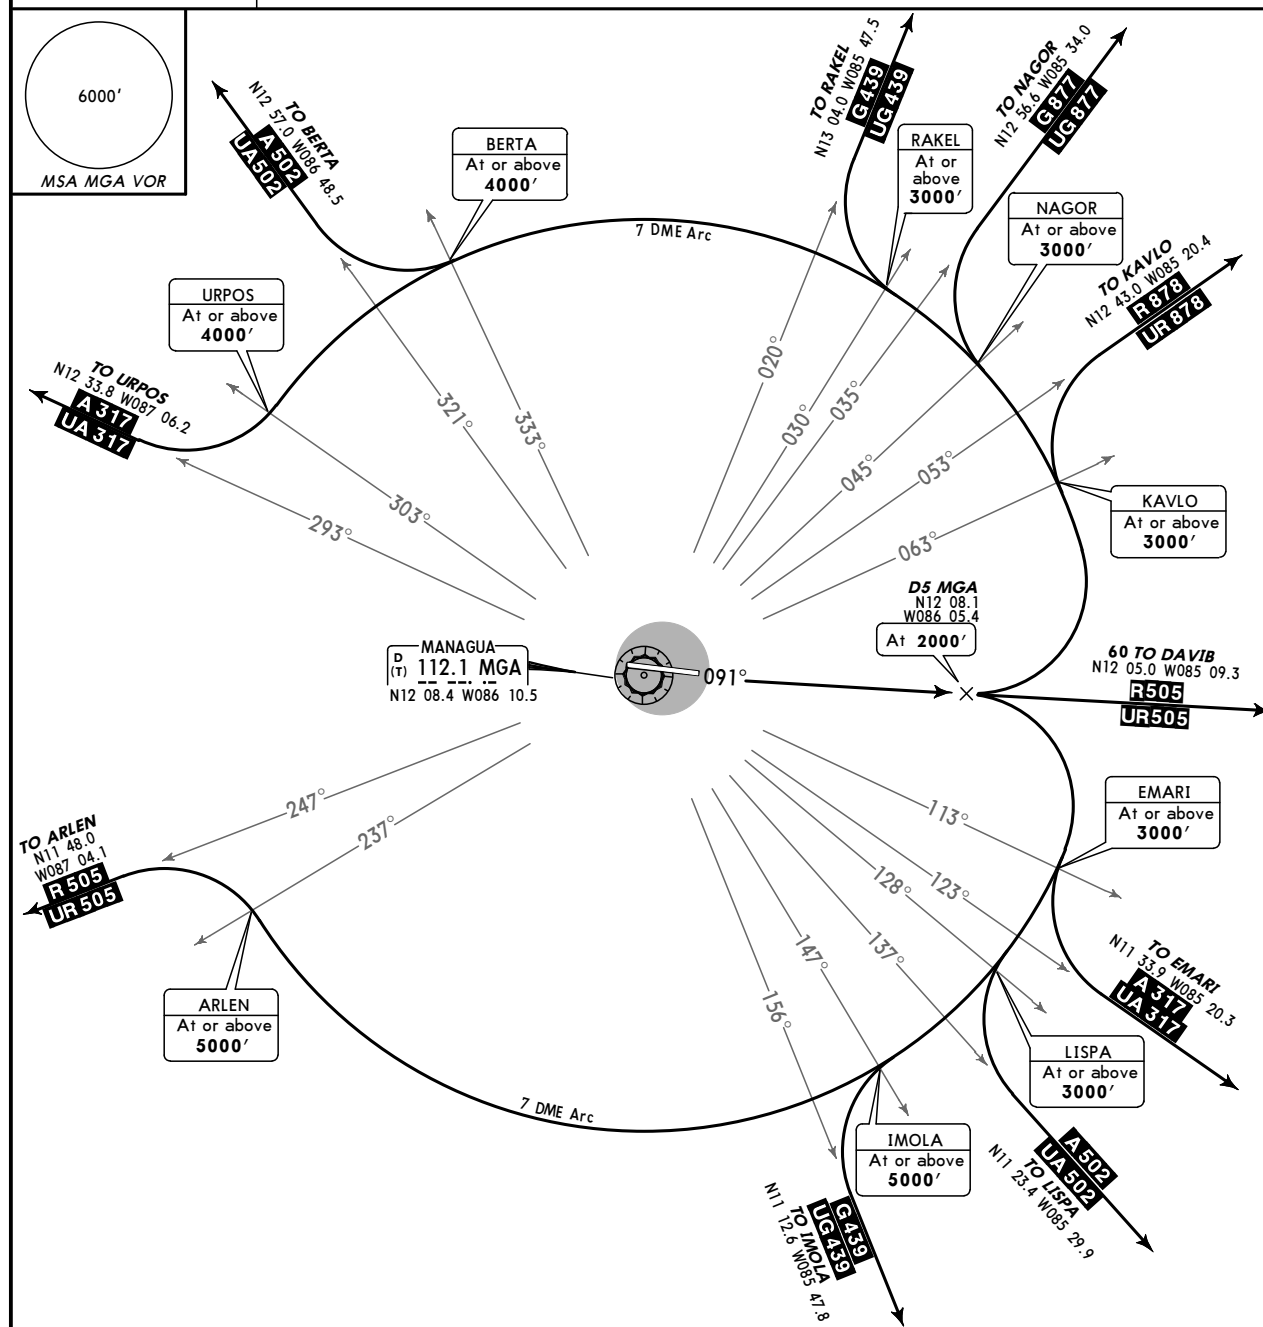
6000′
MSA MGA VOR

TO BERTA
N12 57.0 W086 48.5
A 502
UA502

BERTA
At or above
4000′

TO RAKEL
N13 04.0 W085 47.5
G 439
UG 439

RAKEL
At or above
3000′

TO NAGOR
N12 56.6 W085 34.0
G877
UG877

NAGOR
At or above
3000′

7 DME Arc

TO KAVLO
N12 43.0 W085 20.4
R 878
UR 878

URPOS
At or above
4000′

TO URPOS
N12 33.8 W087 06.2
A 317
UA 317

020°
030°
035°
045°
053°
063°
321°
333°
303°
293°

KAVLO
At or above
3000′

D5 MGA
N12 08.1
W086 05.4
At 2000′

MANAGUA
D
(T)
112.1 MGA
N12 08.4 W086 10.5

091°

60 TO DAVIB
N12 05.0 W085 09.3
R505
UR505

247°
237°
113°
123°
128°
137°
147°
156°

EMARI
At or above
3000′

TO ARLEN
N11 48.0
W087 04.1
R 505
UR 505

TO EMARI
N11 33.9 W085 20.3
A 317
UA 317

ARLEN
At or above
5000′

LISPA
At or above
3000′

7 DME Arc

IMOLA
At or above
5000′

A 502
UA 502
TO LISPA
N11 23.4 W085 29.9

G439
UG439
TO IMOLA
N11 12.6 W085 47.8